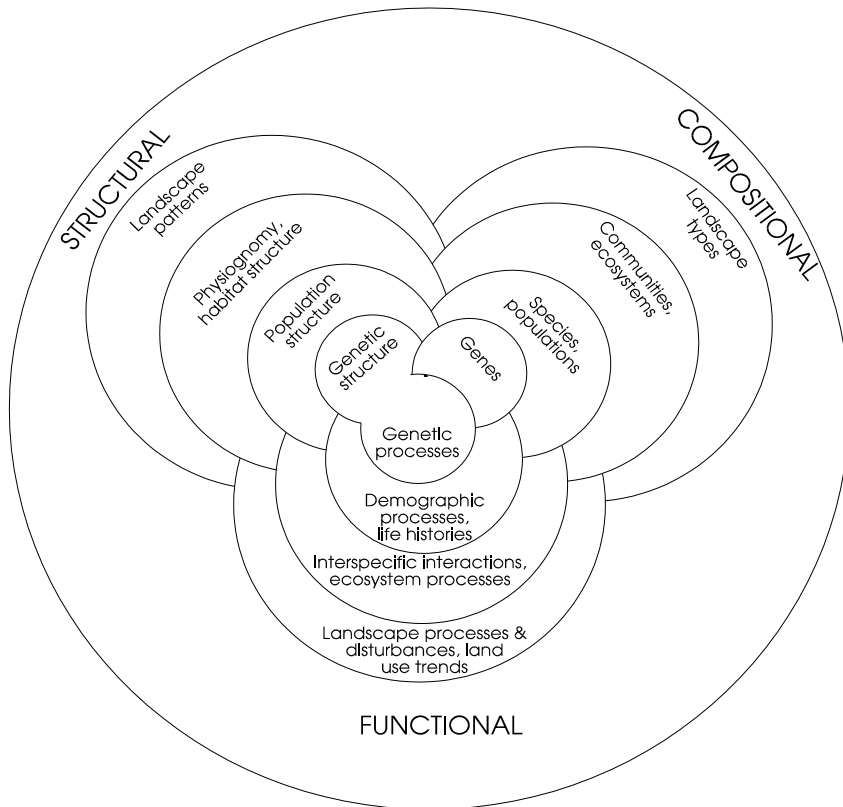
STRUCTURAL

Landscape patterns

Physiognomy, habitat structure

Population structure

Genetic structure

COMPOSITIONAL

Landscape types

Communities, ecosystems

Species, populations

Genes

Genetic processes

Demographic processes, life histories

Interspecific interactions, ecosystem processes

Landscape processes & disturbances, land use trends

FUNCTIONAL